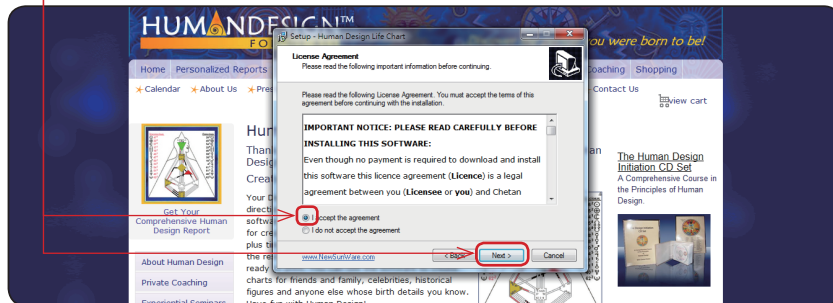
HUMANDESIGN™
FO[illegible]
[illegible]ou were born to be!

Home Personalized Reports
Coaching Shopping

Calendar About Us Pre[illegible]
Contact Us
view cart

Setup - Human Design Life Chart

License Agreement
Please read the following important information before continuing.

Please read the following License Agreement. You must accept the terms of this agreement before continuing with the installation.

IMPORTANT NOTICE: PLEASE READ CAREFULLY BEFORE INSTALLING THIS SOFTWARE:
Even though no payment is required to download and install this software this licence agreement (Licence) is a legal agreement between you (Licensee or you) and Chetan

I accept the agreement
I do not accept the agreement

www.NewSunWare.com

< Back Next > Cancel

Hum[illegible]
Than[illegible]
Desig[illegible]
Crea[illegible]

Your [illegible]
direct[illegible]
softwa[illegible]
for cr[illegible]
plus t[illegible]
the r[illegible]
ready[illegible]
charts for friends and family, celebrities, historical figures and anyone else whose birth details you know. Have fun with Human Design!

Get Your Comprehensive Human Design Report

About Human Design

Private Coaching

Experiential Seminars

The Human Design Initiation CD Set
A Comprehensive Course in the Principles of Human Design.